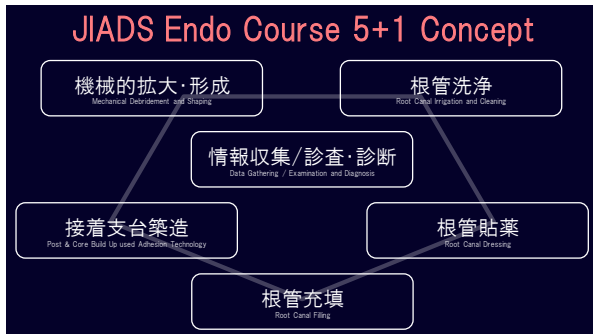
JIADS Endo Course 5+1 Concept

機械的拡大･形成
Mechanical Debridement and Shaping

根管洗浄
Root Canal Irrigation and Cleaning

情報収集/診査･診断
Data Gathering / Examination and Diagnosis

接着支台築造
Post & Core Build Up used Adhesion Technology

根管貼薬
Root Canal Dressing

根管充填
Root Canal Filling